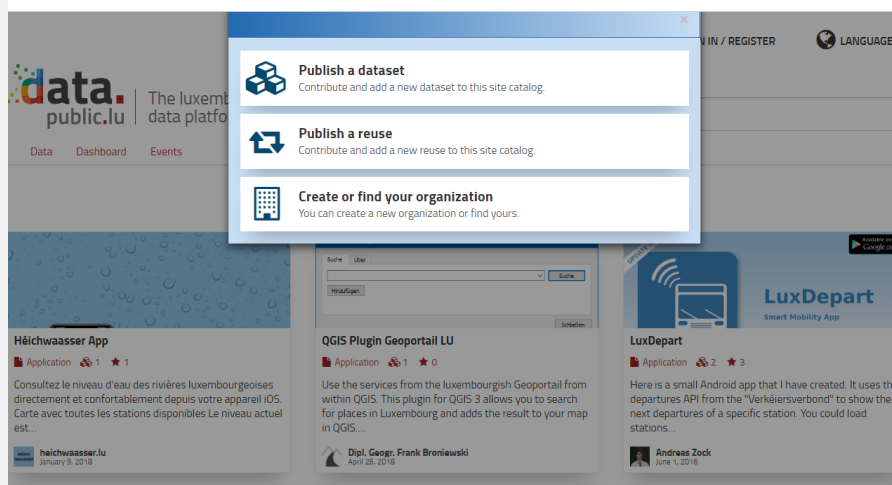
×

Publish a dataset
Contribute and add a new dataset to this site catalog.

Publish a reuse
Contribute and add a new reuse to this site catalog.

Create or find your organization
You can create a new organization or find yours.

N IN / REGISTER

LANGUAGE

data. public.lu

The luxemb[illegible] data platfo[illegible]

Data Dashboard Events

Hëichwaasser App
Application 1 1
Consultez le niveau d'eau des rivières luxembourgeoises directement et confortablement depuis votre appareil iOS. Carte avec toutes les stations disponibles Le niveau actuel est...
heichwaasser.lu
January 9, 2018

Suche Über
Suche
Hinzufügen
Schließen

QGIS Plugin Geoportail LU
Application 1 0
Use the services from the luxembourgish Geoportail from within QGIS. This plugin for QGIS 3 allows you to search for places in Luxembourg and adds the result to your map in QGIS...
Dipl. Geogr. Frank Broniewski
April 26, 2018

UPDATE
LuxDepart
Smart Mobility App
Available on Google Play

LuxDepart
Application 2 3
Here is a small Android app that I have created. It uses the departures API from the "Verkéiersverbond" to show the next departures of a specific station. You could load stations...
Andreas Zock
June 1, 2016